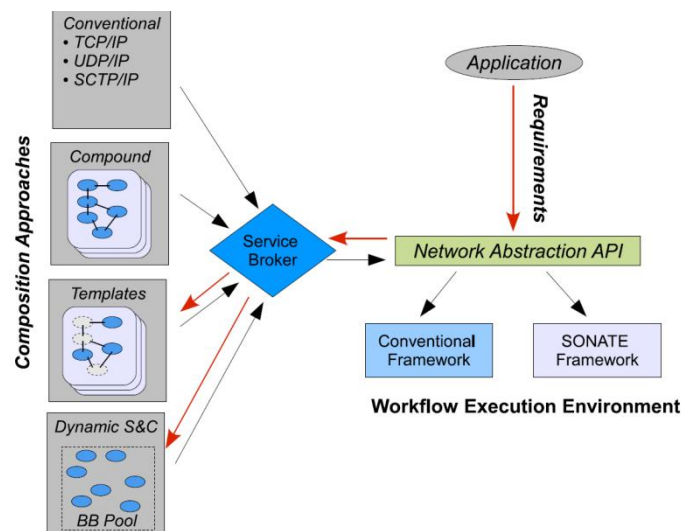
Composition Approaches

Conventional
• TCP/IP
• UDP/IP
• SCTP/IP

Compound

Templates

Dynamic S&C

BB Pool

Service Broker

Application

Requirements

Network Abstraction API

Conventional Framework

SONATE Framework

Workflow Execution Environment